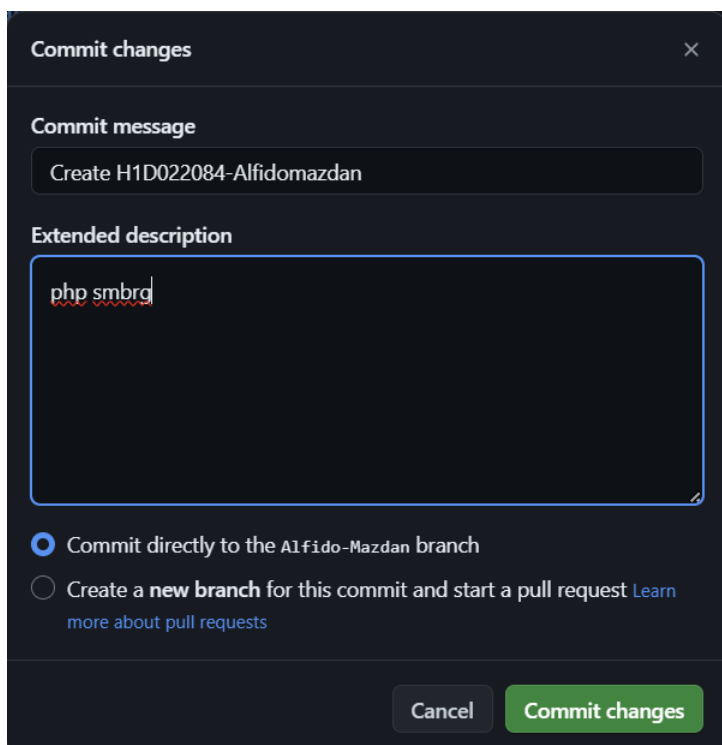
Commit changes ×

Commit message

Create H1D022084-Alfidomazdan

Extended description

php smbrg

Commit directly to the Alfido-Mazdan branch

Create a **new branch** for this commit and start a pull request Learn more about pull requests

Cancel Commit changes